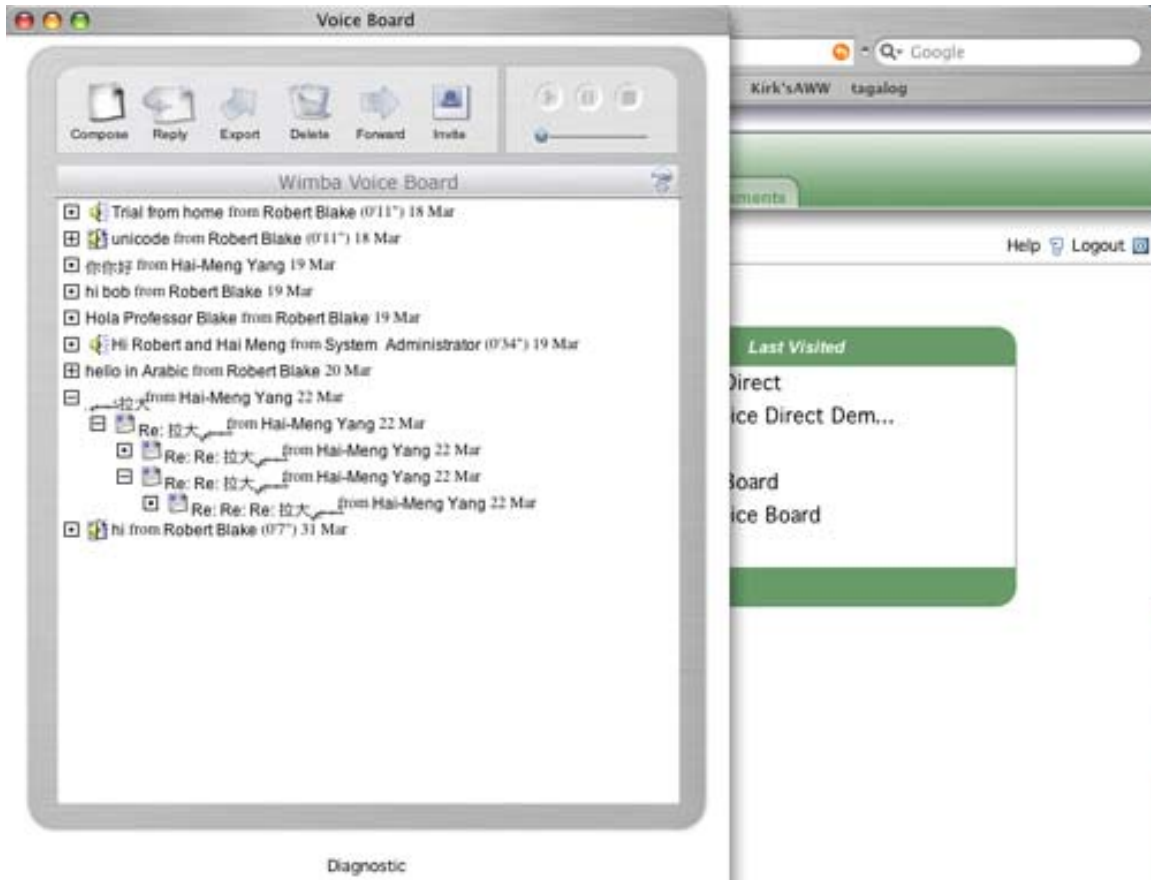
Voice Board

Google

Kirk'sAWW tagalog

Compose Reply Export Delete Forward Invite

Wimba Voice Board

Trial from home from Robert Blake (0'11") 18 Mar
unicode from Robert Blake (0'11") 18 Mar
你你好 from Hai-Meng Yang 19 Mar
hi bob from Robert Blake 19 Mar
Hola Professor Blake from Robert Blake 19 Mar
Hi Robert and Hai Meng from System Administrator (0'34") 19 Mar
hello in Arabic from Robert Blake 20 Mar
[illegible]拉大 from Hai-Meng Yang 22 Mar
Re: 拉大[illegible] from Hai-Meng Yang 22 Mar
Re: Re: 拉大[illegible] from Hai-Meng Yang 22 Mar
Re: Re: 拉大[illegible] from Hai-Meng Yang 22 Mar
Re: Re: Re: 拉大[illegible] from Hai-Meng Yang 22 Mar
hi from Robert Blake (0'7") 31 Mar

ments

Help Logout

Last Visited
Direct
ice Direct Dem...
Board
ice Board

Diagnostic